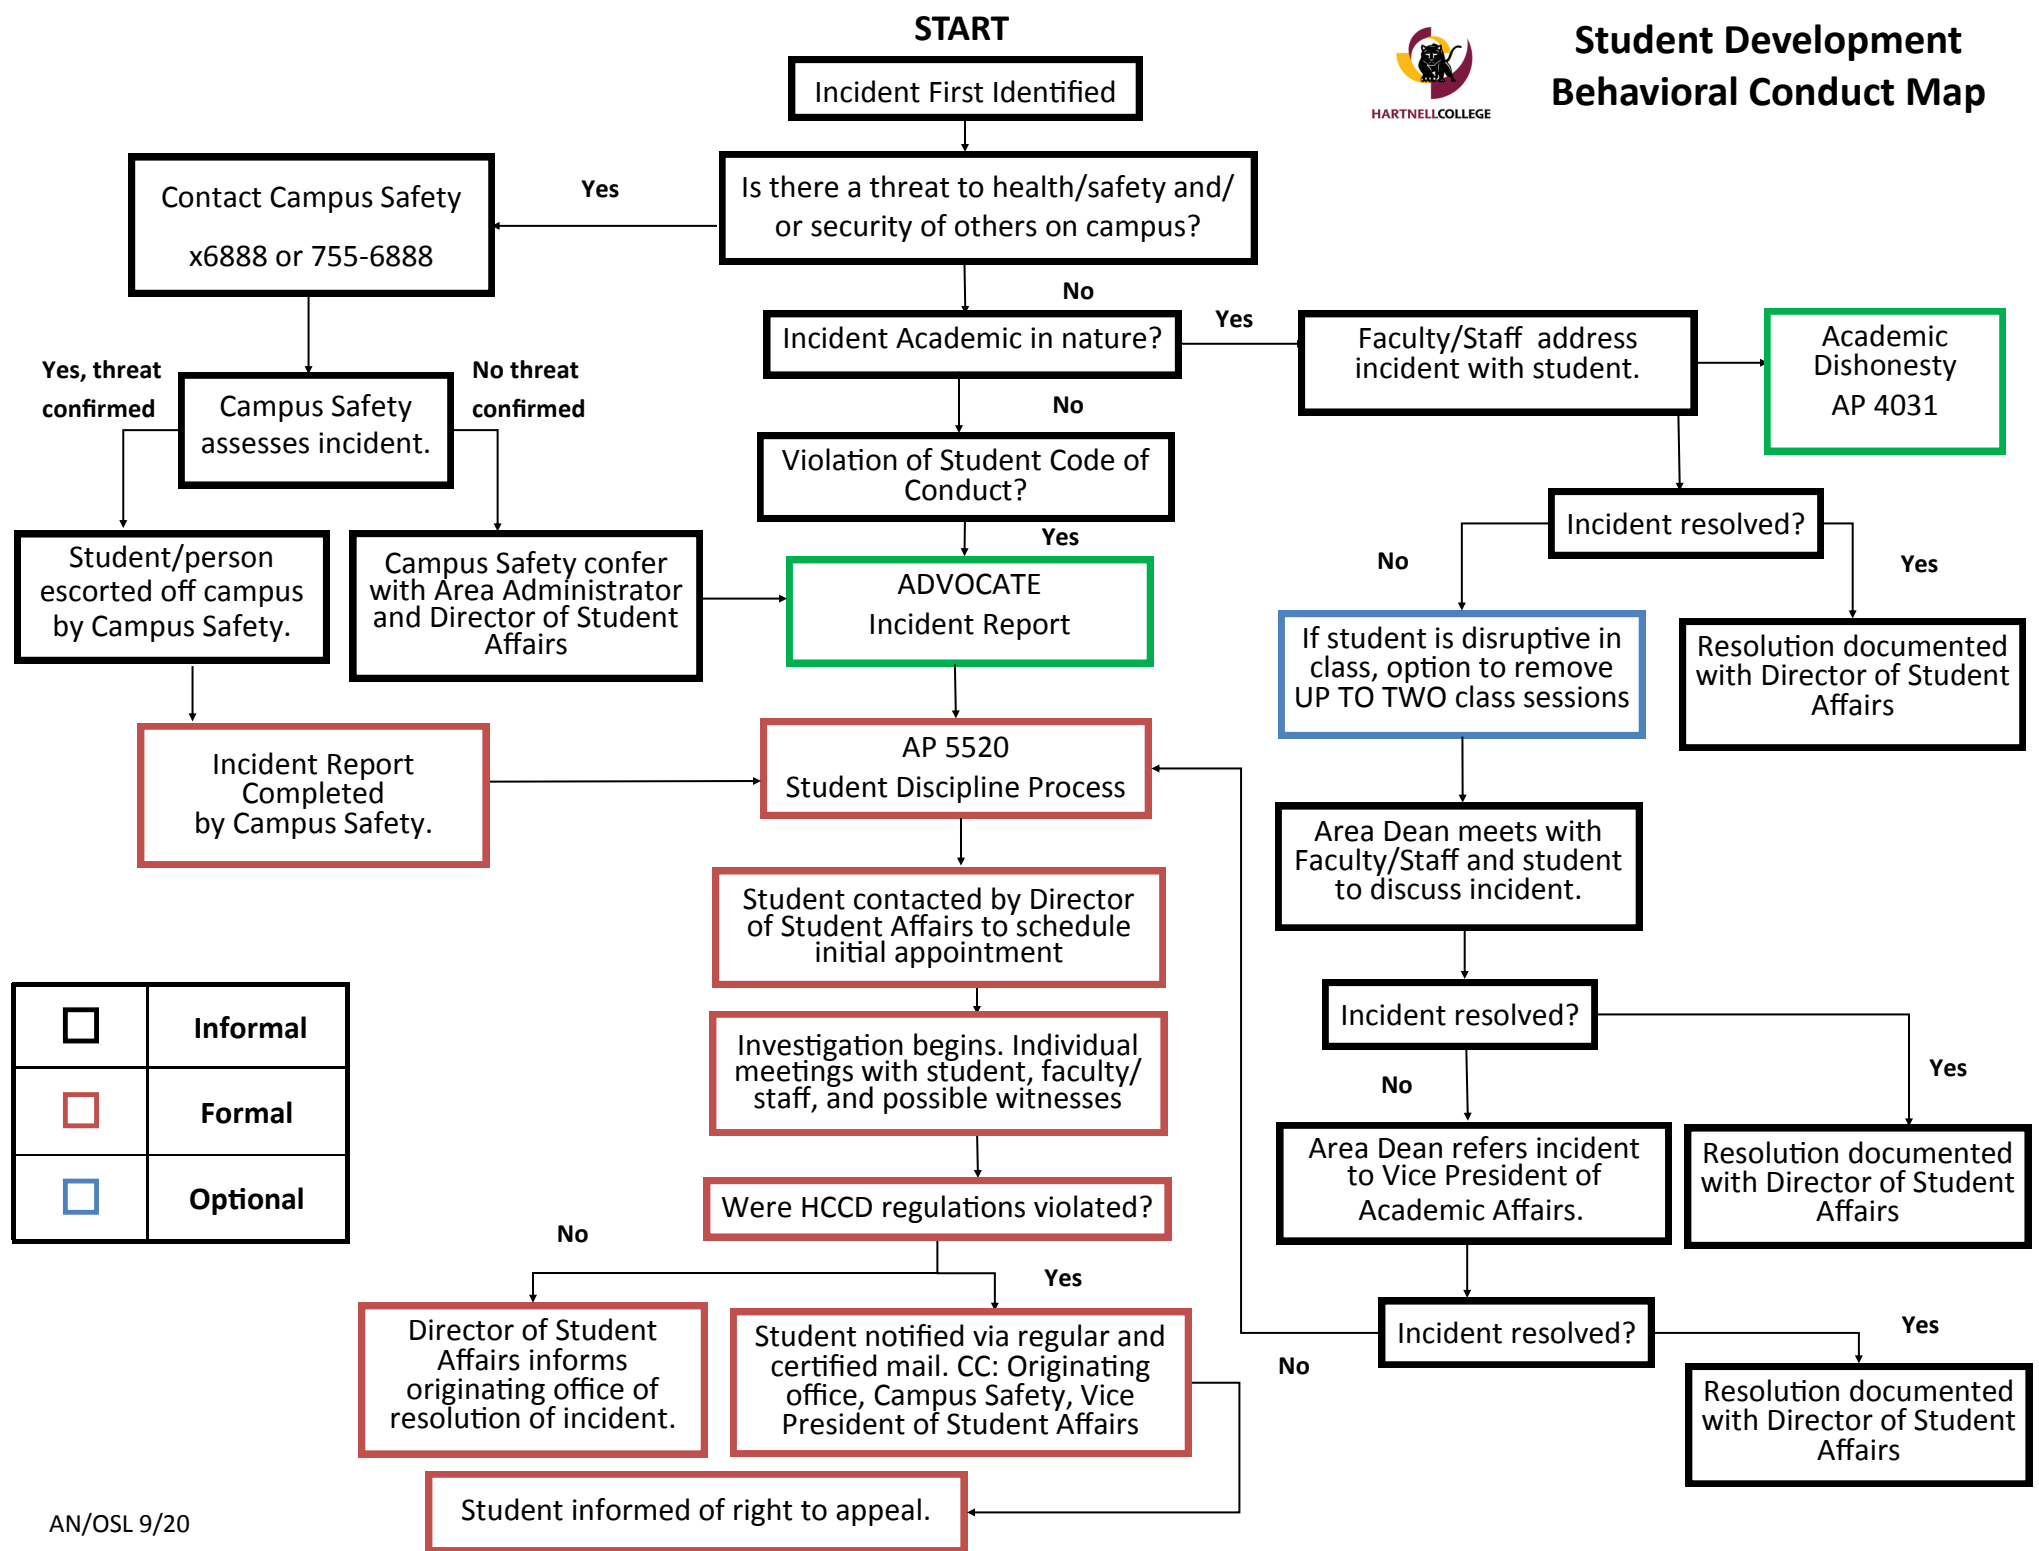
START

Incident First Identified

HARTNELLCOLLEGE

Student Development Behavioral Conduct Map

Contact Campus Safety

x6888 or 755-6888

Yes

Is there a threat to health/safety and/ or security of others on campus?

No

Incident Academic in nature?

Yes

Faculty/Staff address incident with student.

Academic Dishonesty AP 4031

Yes, threat confirmed

Campus Safety assesses incident.

No threat confirmed

No

Violation of Student Code of Conduct?

Incident resolved?

Student/person escorted off campus by Campus Safety.

Campus Safety confer with Area Administrator and Director of Student Affairs

Yes

ADVOCATE Incident Report

No

Yes

If student is disruptive in class, option to remove UP TO TWO class sessions

Resolution documented with Director of Student Affairs

Incident Report Completed by Campus Safety.

AP 5520 Student Discipline Process

Area Dean meets with Faculty/Staff and student to discuss incident.

Student contacted by Director of Student Affairs to schedule initial appointment

Incident resolved?

| | Informal |
|---|---|
| | Formal |
| | Optional |

Investigation begins. Individual meetings with student, faculty/ staff, and possible witnesses

No

Yes

Area Dean refers incident to Vice President of Academic Affairs.

Resolution documented with Director of Student Affairs

Were HCCD regulations violated?

No

Yes

Director of Student Affairs informs originating office of resolution of incident.

Student notified via regular and certified mail. CC: Originating office, Campus Safety, Vice President of Student Affairs

Incident resolved?

No

Yes

Resolution documented with Director of Student Affairs

Student informed of right to appeal.

AN/OSL 9/20